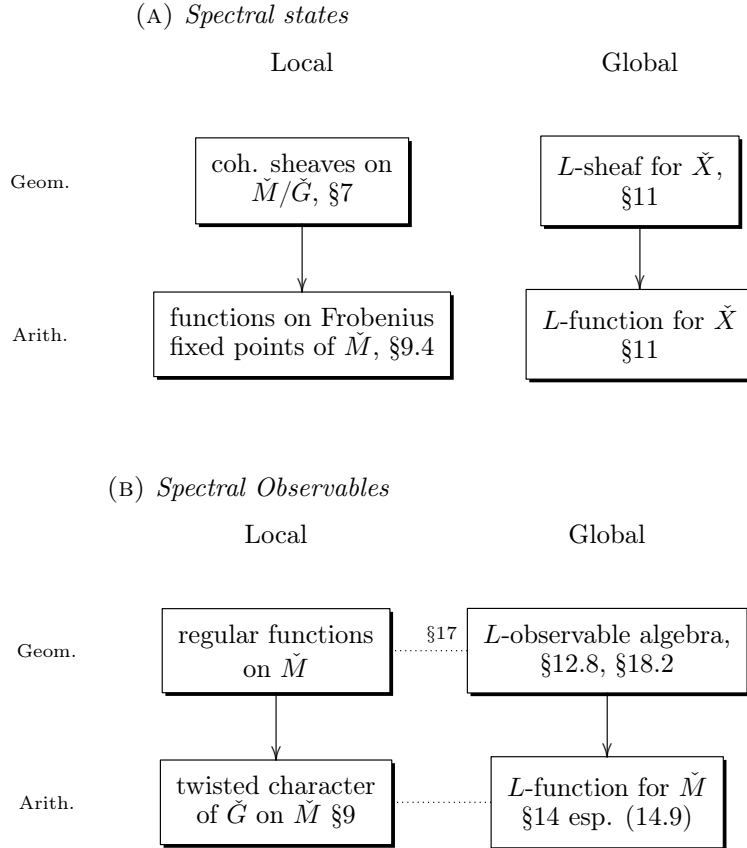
(A) *Spectral states*

Local

Global

Geom.

coh. sheaves on $\check{M}/\check{G}$, §7

$L$-sheaf for $\check{X}$, §11

Arith.

functions on Frobenius fixed points of $\check{M}$, §9.4

$L$-function for $\check{X}$ §11

(B) *Spectral Observables*

Local

Global

Geom.

regular functions on $\check{M}$

§17

$L$-observable algebra, §12.8, §18.2

Arith.

twisted character of $\check{G}$ on $\check{M}$ §9

$L$-function for $\check{M}$ §14 esp. (14.9)